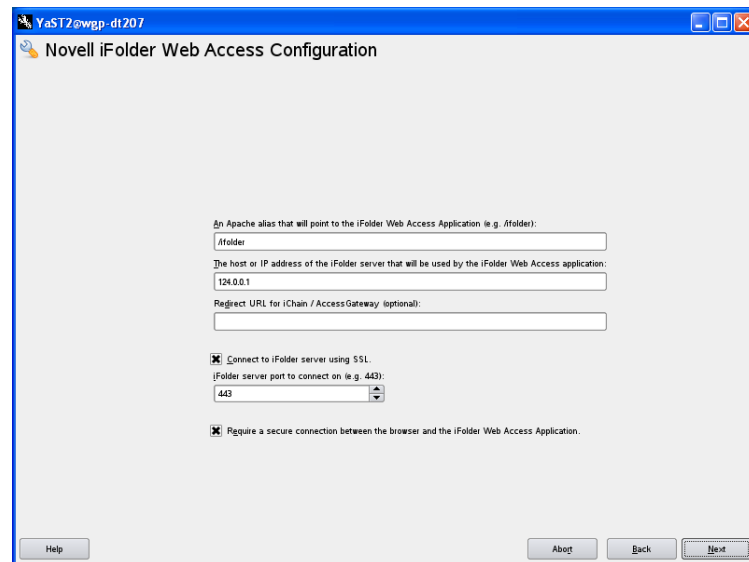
YaST2@wgp-dt207

Novell iFolder Web Access Configuration

An Apache alias that will point to the iFolder Web Access Application (e.g. /ifolder):

/ifolder

The host or IP address of the iFolder server that will be used by the iFolder Web Access application:

124.0.0.1

Redirect URL for iChain / AccessGateway (optional):

Connect to iFolder server using SSL.

iFolder server port to connect on (e.g. 443):

443

Require a secure connection between the browser and the iFolder Web Access Application.

Help

Abort

Back

Next